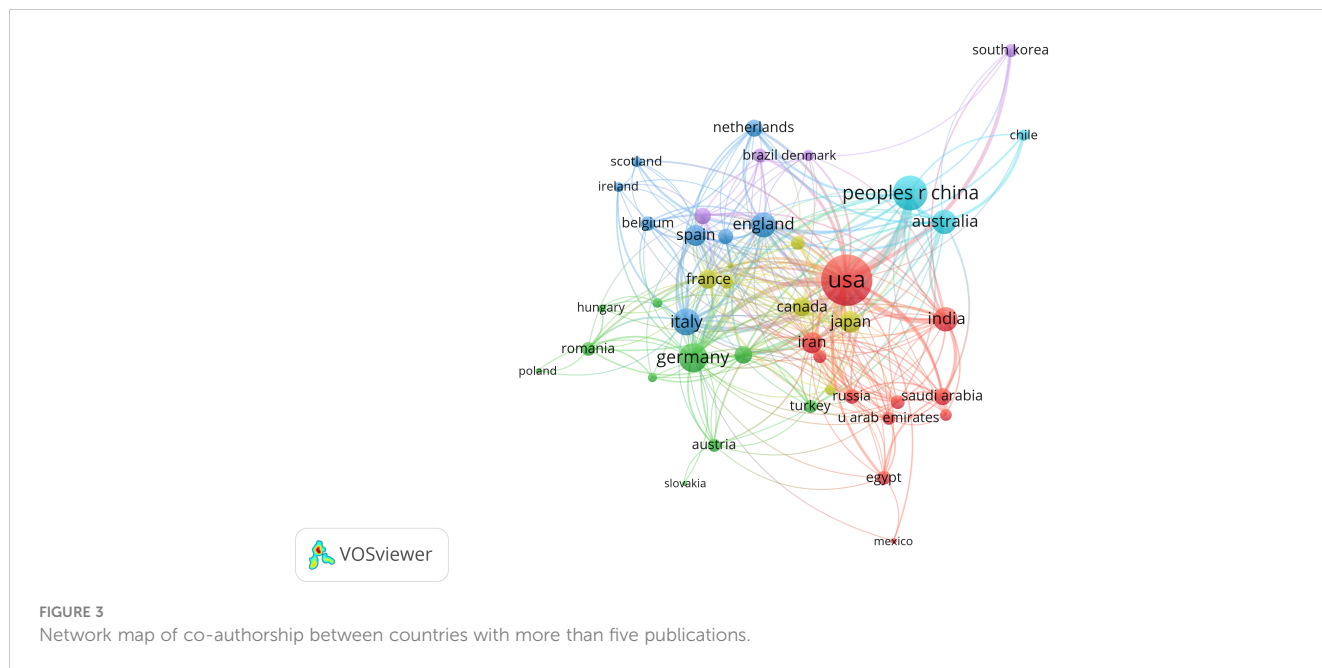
south korea
netherlands
chile
scotland
brazil denmark
ireland
peoples r china
belgium
england
australia
spain
usa
france
hungary
canada
india
italy
japan
romania
iran
germany
poland
russia
saudi arabia
turkey
u arab emirates
austria
egypt
slovakia
mexico
VOSviewer

FIGURE 3
Network map of co-authorship between countries with more than five publications.